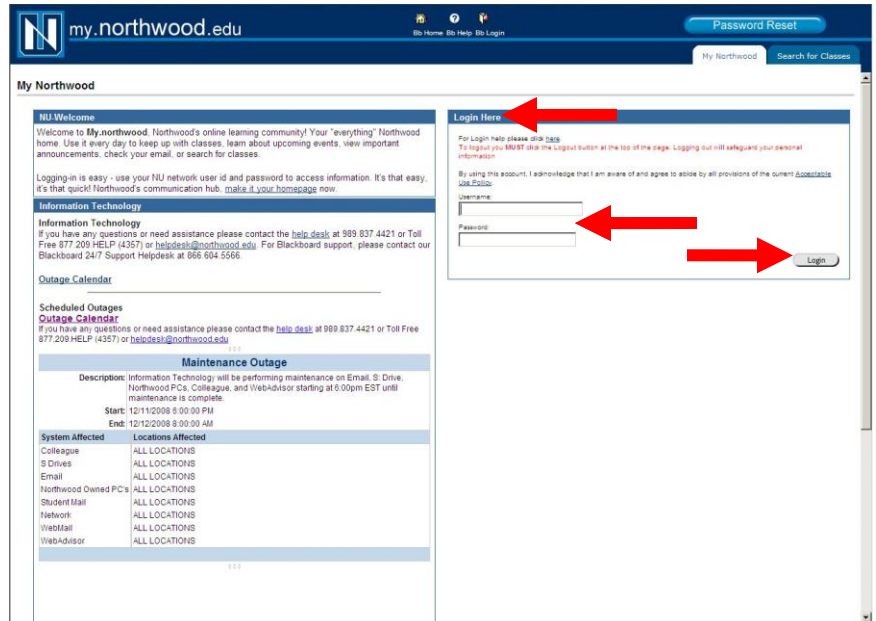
N my.northwood.edu

Bb Home Bb Help Bb Login

Password Reset

My Northwood Search for Classes

My Northwood

NU-Welcome

Welcome to **My.northwood**, Northwood's online learning community! Your "everything" Northwood home. Use it every day to keep up with classes, learn about upcoming events, view important announcements, check your email, or search for classes.

Logging-in is easy - use your NU network user id and password to access information. It's that easy, it's that quick! Northwood's communication hub, make it your homepage now.

Information Technology

Information Technology
If you have any questions or need assistance please contact the help desk at 989.837.4421 or Toll Free 877.209.HELP (4357) or helpdesk@northwood.edu. For Blackboard support, please contact our Blackboard 24/7 Support Helpdesk at 866.604.5566.

Outage Calendar

Scheduled Outages
Outage Calendar
If you have any questions or need assistance please contact the help desk at 989.837.4421 or Toll Free 877.209.HELP (4357) or helpdesk@northwood.edu

Maintenance Outage

| | |
|---|---|
| Description: | Information Technology will be performing maintenance on Email, S: Drive, Northwood PCs, Colleague, and WebAdvisor starting at 6:00pm EST until maintenance is complete. |
| Start: | 12/11/2008 6:00:00 PM |
| End: | 12/12/2008 8:00:00 AM |

| System Affected | Locations Affected |
|---|---|
| Colleague | ALL LOCATIONS |
| S Drives | ALL LOCATIONS |
| Email | ALL LOCATIONS |
| Northwood Owned PC's | ALL LOCATIONS |
| Student Mail | ALL LOCATIONS |
| Network | ALL LOCATIONS |
| WebMail | ALL LOCATIONS |
| WebAdvisor | ALL LOCATIONS |

Login Here

For Login help please click here.
To logout you MUST click the Logout button at the top of the page. Logging out will safeguard your personal information

By using this account, I acknowledge that I am aware of and agree to abide by all provisions of the current Acceptable Use Policy.

Username:

Password:

Login